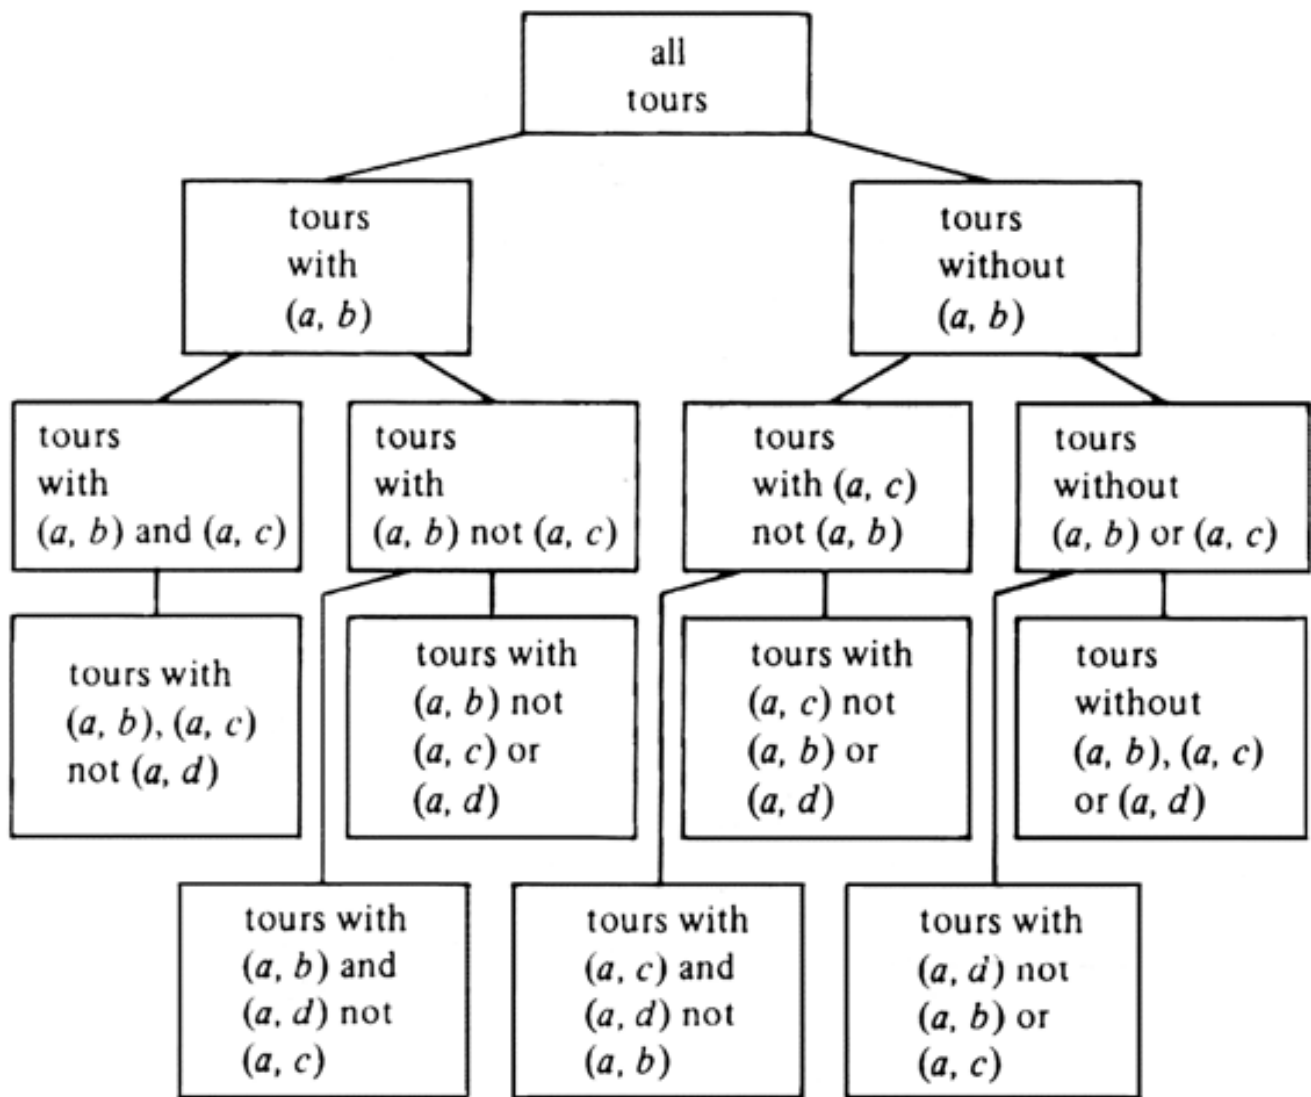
all tours

tours with $(a, b)$

tours without $(a, b)$

tours with $(a, b)$ and $(a, c)$

tours with $(a, b)$ not $(a, c)$

tours with $(a, c)$ not $(a, b)$

tours without $(a, b)$ or $(a, c)$

tours with $(a, b)$, $(a, c)$ not $(a, d)$

tours with $(a, b)$ not $(a, c)$ or $(a, d)$

tours with $(a, c)$ not $(a, b)$ or $(a, d)$

tours without $(a, b)$, $(a, c)$ or $(a, d)$

tours with $(a, b)$ and $(a, d)$ not $(a, c)$

tours with $(a, c)$ and $(a, d)$ not $(a, b)$

tours with $(a, d)$ not $(a, b)$ or $(a, c)$